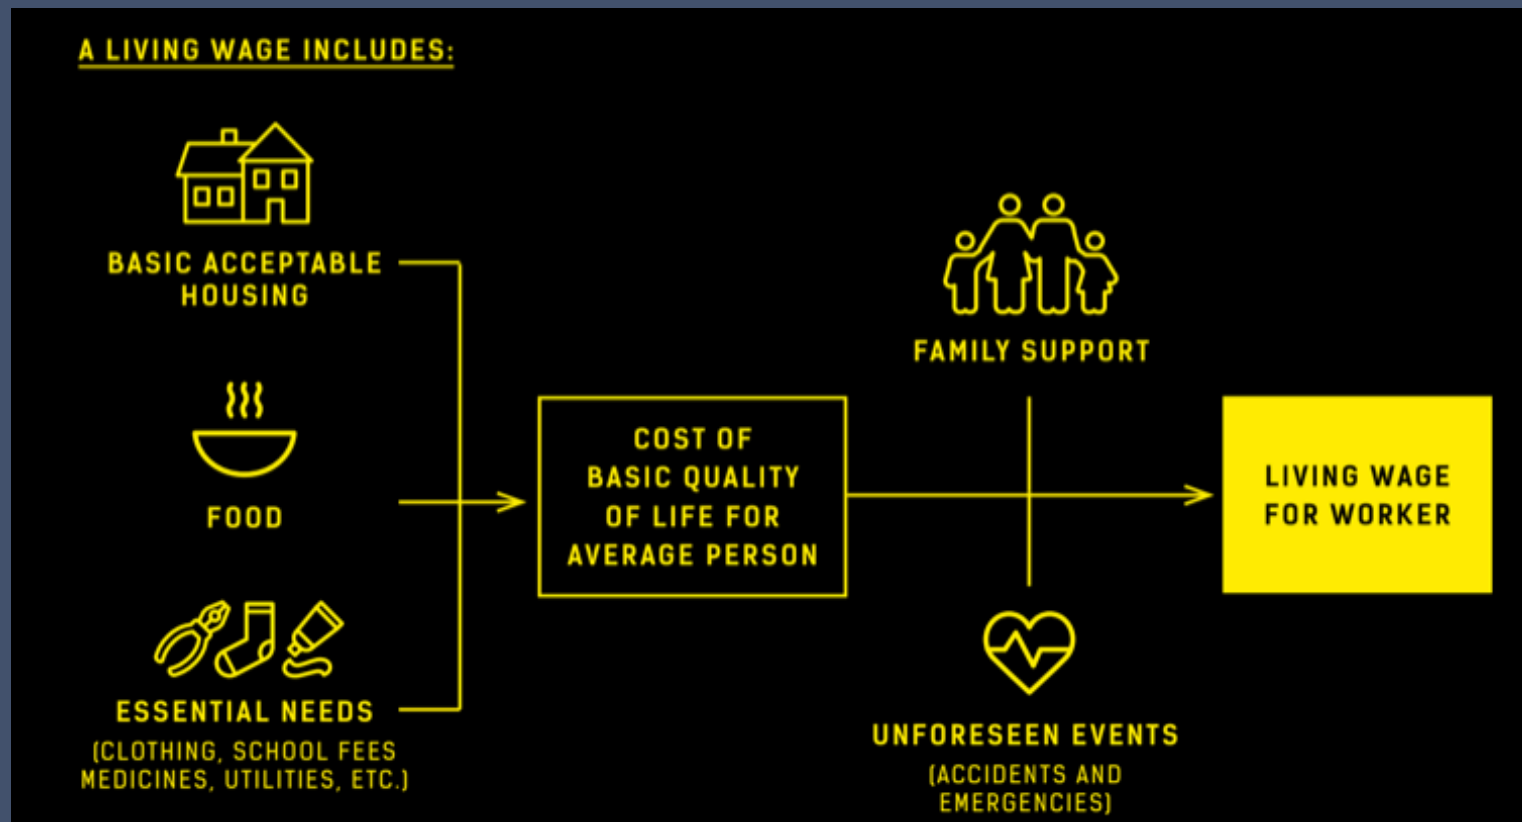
A LIVING WAGE INCLUDES:

BASIC ACCEPTABLE HOUSING

FOOD

ESSENTIAL NEEDS
(CLOTHING, SCHOOL FEES MEDICINES, UTILITIES, ETC.)

COST OF BASIC QUALITY OF LIFE FOR AVERAGE PERSON

FAMILY SUPPORT

UNFORESEEN EVENTS
(ACCIDENTS AND EMERGENCIES)

LIVING WAGE FOR WORKER